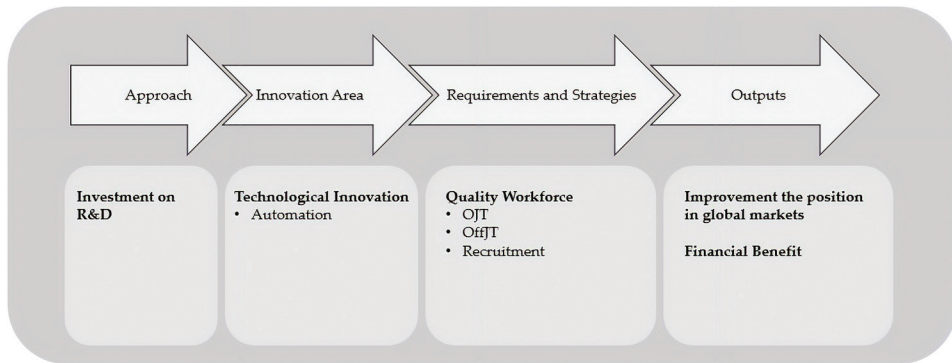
Approach

Innovation Area

Requirements and Strategies

Outputs

**Investment on R&D**

**Technological Innovation**
• Automation

**Quality Workforce**
• OJT
• OffJT
• Recruitment

**Improvement the position in global markets**

**Financial Benefit**